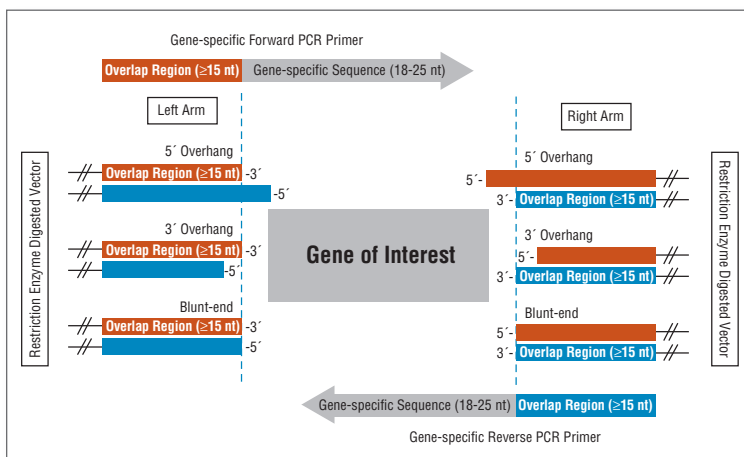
Gene-specific Forward PCR Primer

Overlap Region (≥15 nt) Gene-specific Sequence (18-25 nt)

Left Arm

Right Arm

Restriction Enzyme Digested Vector

5´ Overhang

Overlap Region (≥15 nt) -3´

-5´

3´ Overhang

Overlap Region (≥15 nt) -3´

-5´

Blunt-end

Overlap Region (≥15 nt) -3´

-5´

Gene of Interest

5´ Overhang

5´-

3´- Overlap Region (≥15 nt)

3´ Overhang

5´-

3´- Overlap Region (≥15 nt)

Blunt-end

5´-

3´- Overlap Region (≥15 nt)

Restriction Enzyme Digested Vector

Gene-specific Sequence (18-25 nt) Overlap Region (≥15 nt)

Gene-specific Reverse PCR Primer